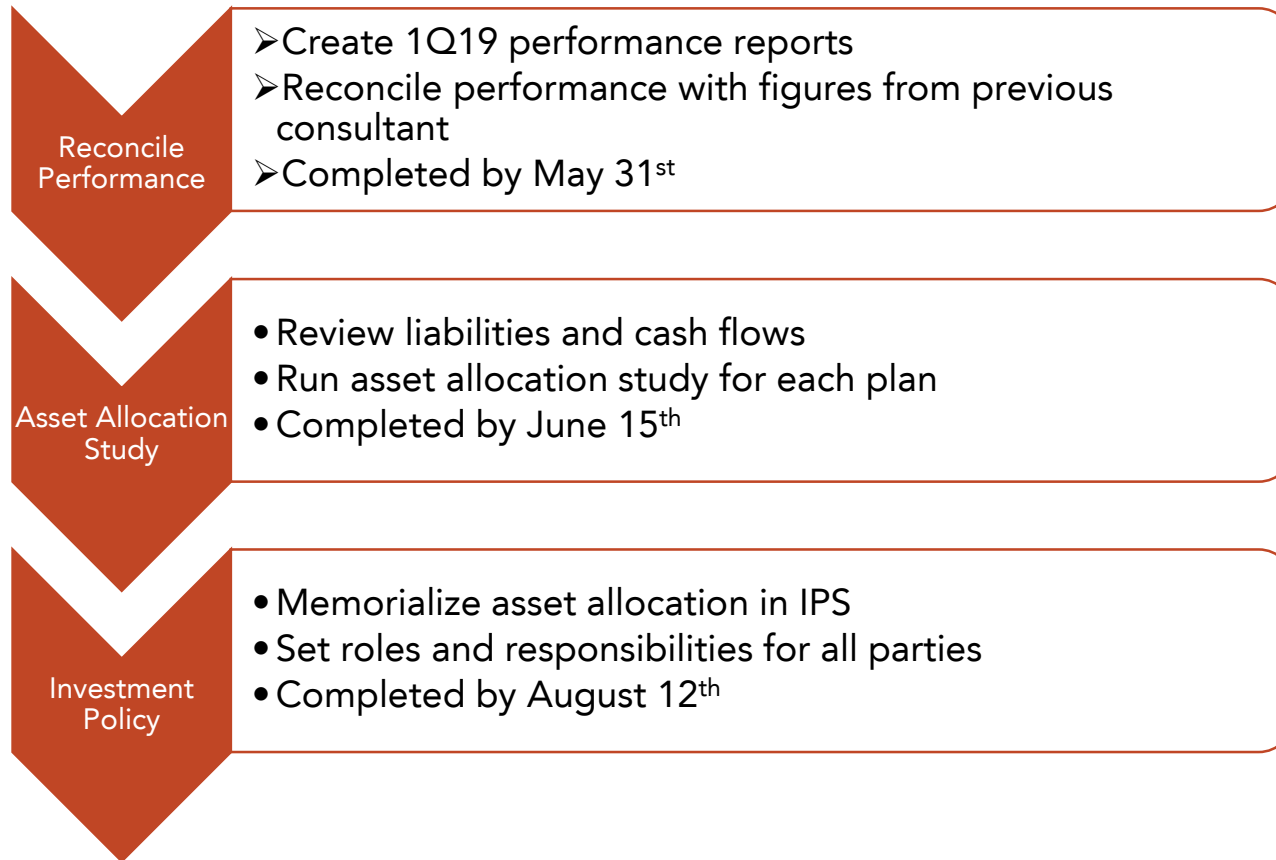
Reconcile Performance

➢Create 1Q19 performance reports
➢Reconcile performance with figures from previous consultant
➢Completed by May 31$^{st}$

Asset Allocation Study

• Review liabilities and cash flows
• Run asset allocation study for each plan
• Completed by June 15$^{th}$

Investment Policy

• Memorialize asset allocation in IPS
• Set roles and responsibilities for all parties
• Completed by August 12$^{th}$